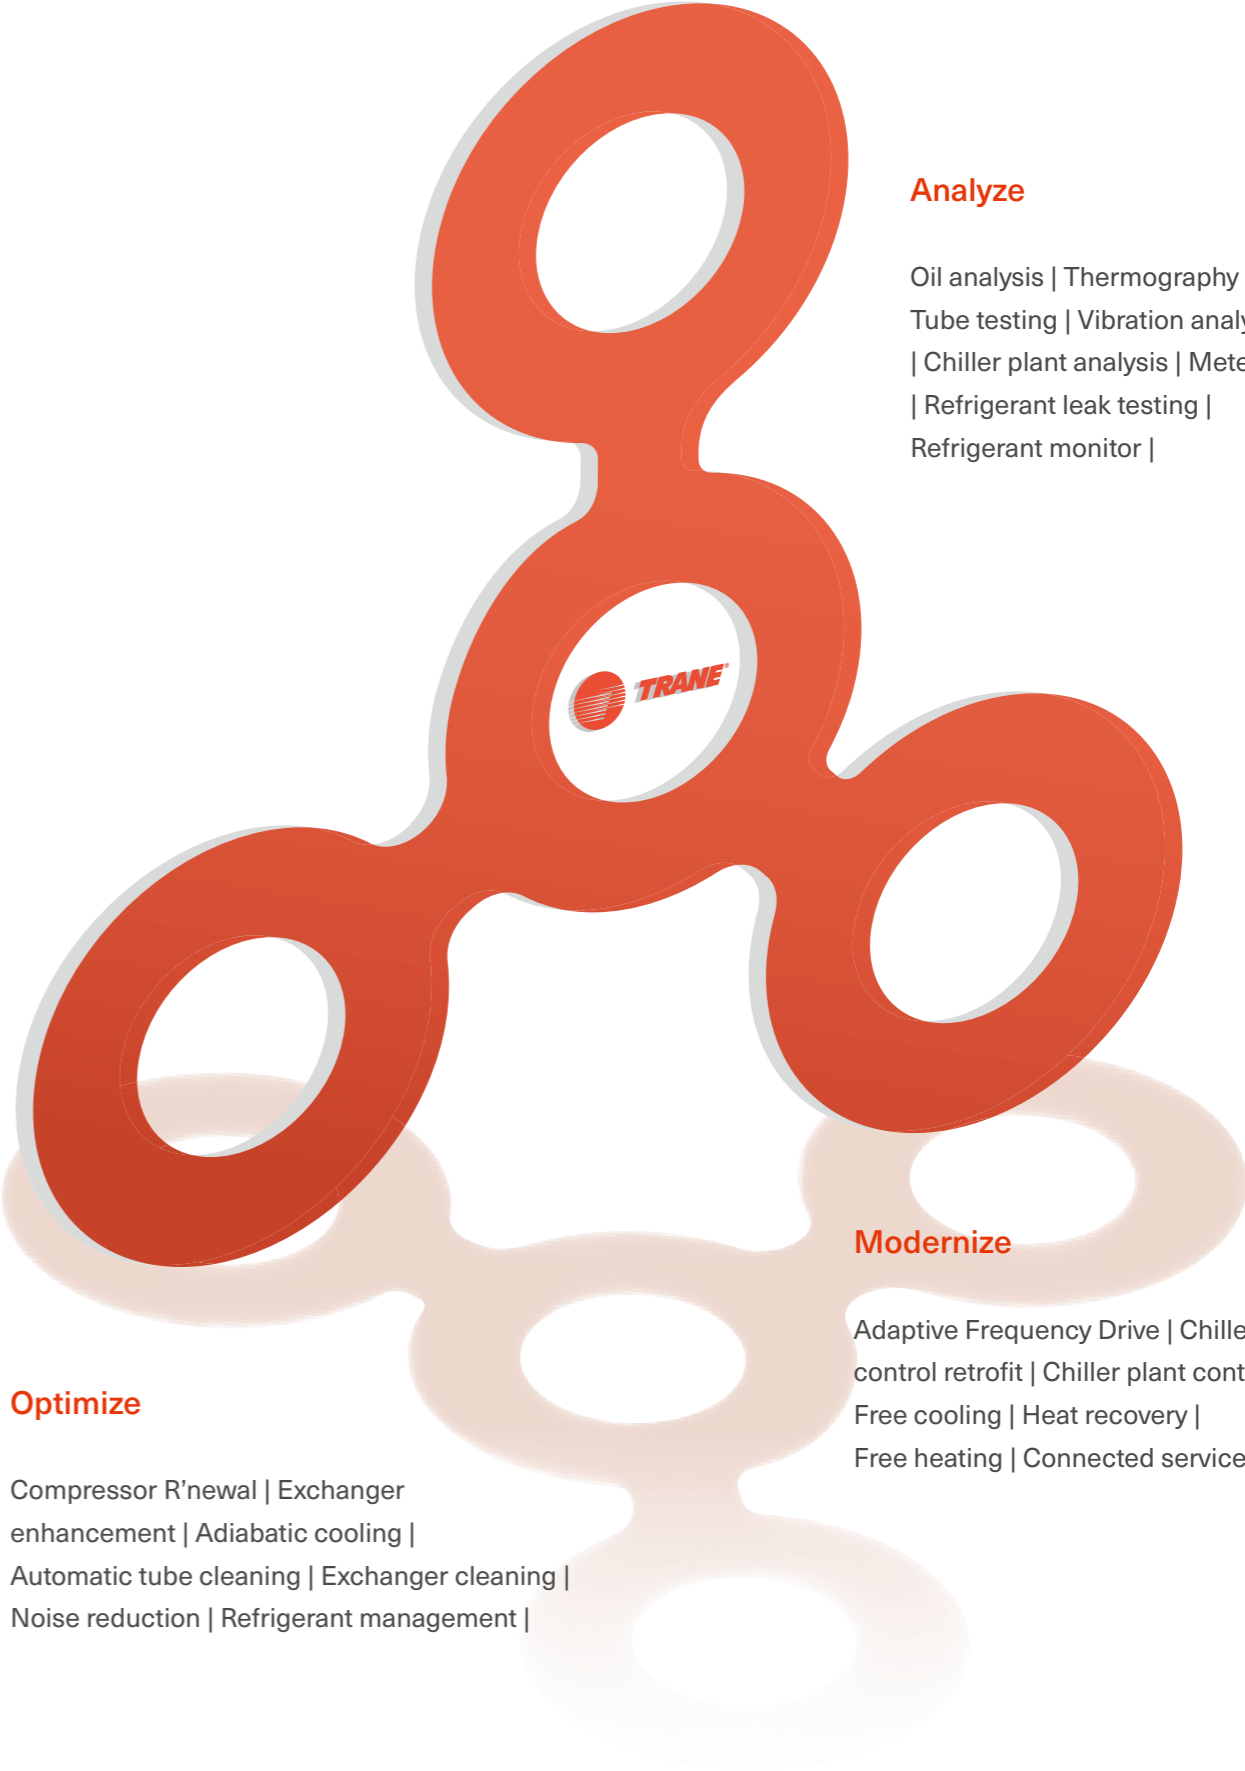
Analyze

Oil analysis | Thermography | Tube testing | Vibration analy | Chiller plant analysis | Mete | Refrigerant leak testing | Refrigerant monitor |

TRANE

Modernize

Adaptive Frequency Drive | Chille control retrofit | Chiller plant cont Free cooling | Heat recovery | Free heating | Connected service

Optimize

Compressor R'newal | Exchanger enhancement | Adiabatic cooling | Automatic tube cleaning | Exchanger cleaning | Noise reduction | Refrigerant management |